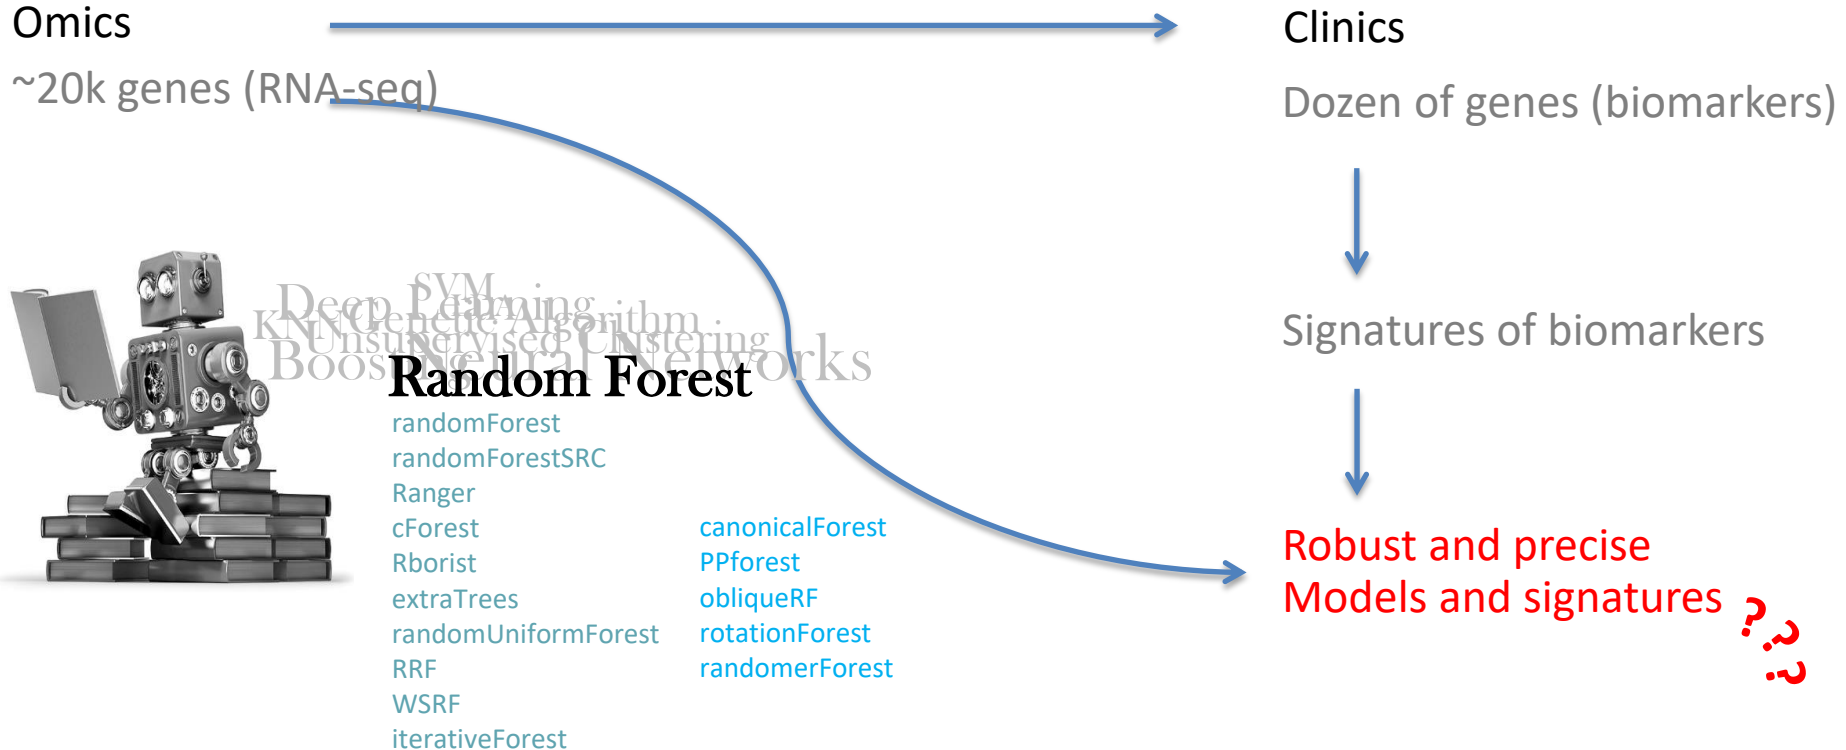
Omics

~20k genes (RNA-seq)

Clinics

Dozen of genes (biomarkers)

Signatures of biomarkers

Robust and precise
Models and signatures ???

SVM
Deep Learning
KNN Genetic Algorithm
Unsupervised Clustering
Boost Neural Networks
Random Forest

randomForest
randomForestSRC
Ranger
cForest
Rborist
extraTrees
randomUniformForest
RRF
WSRF
iterativeForest

canonicalForest
PPforest
obliqueRF
rotationForest
randomerForest